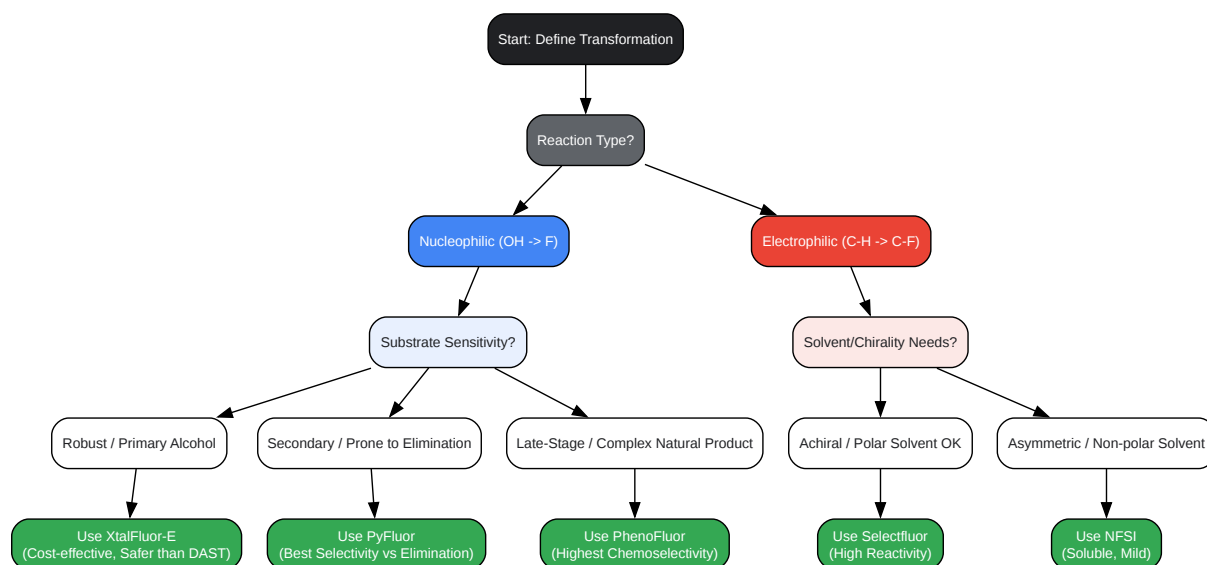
Start: Define Transformation

Reaction Type?

Nucleophilic (OH -> F)

Electrophilic (C-H -> C-F)

Substrate Sensitivity?

Solvent/Chirality Needs?

Robust / Primary Alcohol

Secondary / Prone to Elimination

Late-Stage / Complex Natural Product

Achiral / Polar Solvent OK

Asymmetric / Non-polar Solvent

Use XtalFluor-E (Cost-effective, Safer than DAST)

Use PyFluor (Best Selectivity vs Elimination)

Use PhenoFluor (Highest Chemoselectivity)

Use Selectfluor (High Reactivity)

Use NFSI (Soluble, Mild)